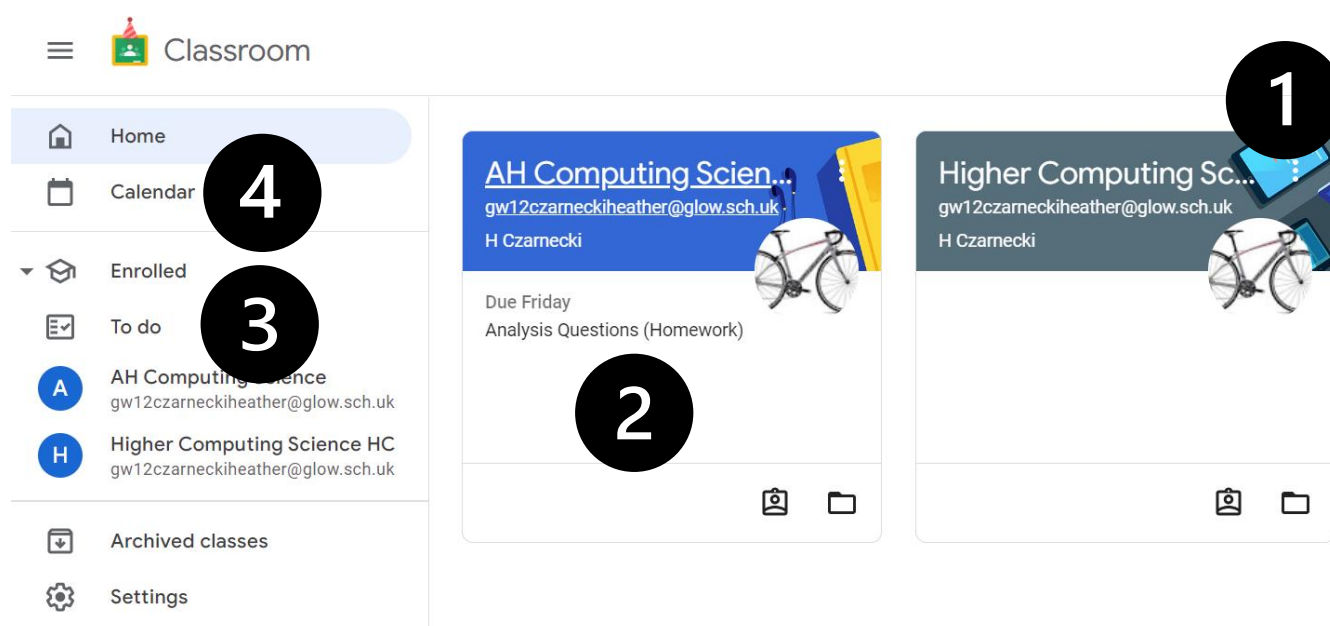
Classroom

Home

Calendar

4

Enrolled

3

To do

A AH Computing Science
gw12czarneckiheather@glow.sch.uk

H Higher Computing Science HC
gw12czarneckiheather@glow.sch.uk

Archived classes

Settings

AH Computing Scien...
gw12czarneckiheather@glow.sch.uk
H Czarnecki

Due Friday
Analysis Questions (Homework)

2

1

Higher Computing Sc...
gw12czarneckiheather@glow.sch.uk
H Czarnecki